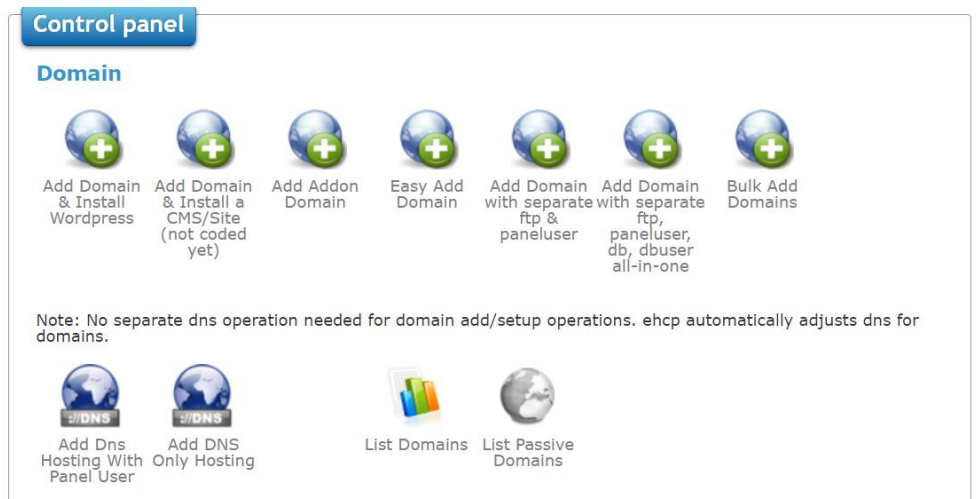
Control panel

Domain

Add Domain & Install Wordpress

Add Domain & Install a CMS/Site (not coded yet)

Add Addon Domain

Easy Add Domain

Add Domain with separate ftp & paneluser

Add Domain with separate ftp, paneluser, db, dbuser all-in-one

Bulk Add Domains

Note: No separate dns operation needed for domain add/setup operations. ehcp automatically adjusts dns for domains.

://DNS

Add Dns Hosting With Panel User

://DNS

Add DNS Only Hosting

List Domains

List Passive Domains